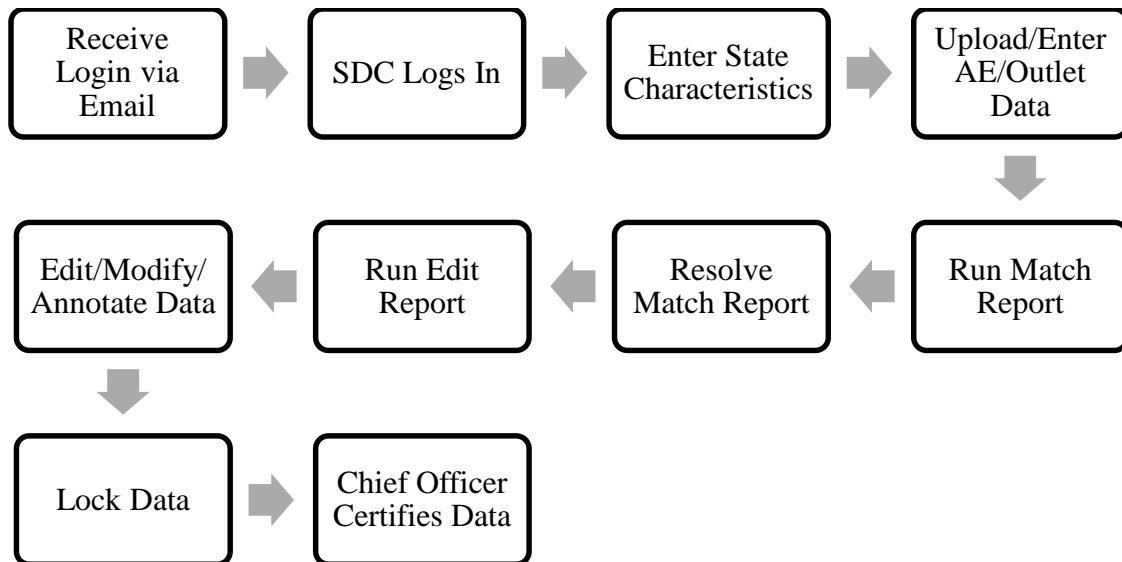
Receive Login via Email

SDC Logs In

Enter State Characteristics

Upload/Enter AE/Outlet Data

Run Match Report

Resolve Match Report

Run Edit Report

Edit/Modify/ Annotate Data

Lock Data

Chief Officer Certifies Data